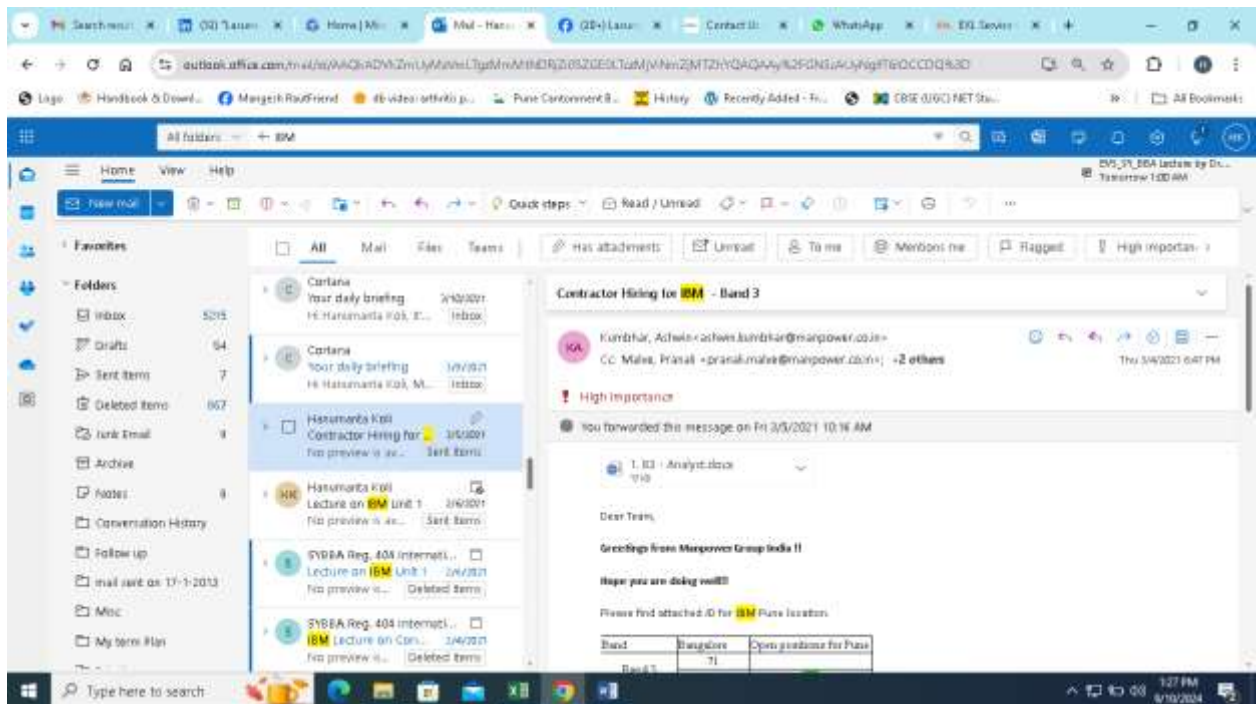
Search results | (30) Larsen | Home | Mi | Mail - Hanu | (20+) Larsen | Contact Us | WhatsApp | EXL Services

outlook.office.com/mail/id/AAQkADVkZmUyMWmLTgdMmMHNDRjZi05ZGE0LTIaMjVhNmZjMTZhYQAQAAy%2FGNSzAUyNgtT6IOCCDQ%3D

Logo | Handbook & Downl... | Mangesh RautFriend | db video: arthritis p... | Pune Cantonment B... | History | Recently Added - Fr... | CBSE (UGC) NET Stu... | All Bookmarks

All folders | IBM

Home | View | Help

EVS_SY_BBA lecture by Dr... Tomorrow 1:00 AM

New mail | Quick steps | Read / Unread

Favorites

Folders
Inbox 5215
Drafts 54
Sent Items 7
Deleted Items 867
Junk Email 9
Archive
Notes 8
Conversation History
Follow up
mail sent on 17-1-2013
Misc
My term Plan

All | Mail | Files | Teams | Has attachments | Unread | To me | Mentions me | Flagged | High importance

Cortana
Your daily briefing 3/10/2021
Hi Hanumanta Koli, It... Inbox

Cortana
Your daily briefing 3/9/2021
Hi Hanumanta Koli, M... Inbox

Hanumanta Koli
Contractor Hiring for 3/5/2021
No preview is av... Sent Items

Hanumanta Koli
Lecture on IBM unit 1 3/6/2021
No preview is av... Sent Items

SYBBA Reg. 404 Internati...
Lecture on IBM Unit 1 3/4/2021
No preview is... Deleted Items

SYBBA Reg. 404 Internati...
IBM Lecture on Con... 3/4/2021
No preview is... Deleted Items

Contractor Hiring for IBM - Band 3

KA Kumbhar, Ashwin <ashwin.kumbhar@manpower.co.in>
Cc: Malve, Pranali <pranali.malve@manpower.co.in>; +2 others
Thu 3/4/2021 6:47 PM

High importance

You forwarded this message on Fri 3/5/2021 10:16 AM

1. B3 - Analyst.docx
'7/8

Dear Team,

Greetings from Manpower Group India !!

Hope you are doing well!!

Please find attached JD for IBM Pune location.

| Band | Bangalore | Open positions for Pune |
|---|---|---|
| Band 3 | 71 | |

Type here to search

1:27 PM
6/10/2024